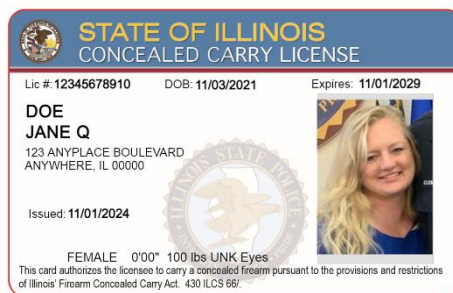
STATE OF ILLINOIS
CONCEALED CARRY LICENSE

Lic #: 12345678910 DOB: 11/03/2021 Expires: 11/01/2029

DOE
JANE Q
123 ANYPLACE BOULEVARD
ANYWHERE, IL 00000

ILLINOIS STATE POLICE

Issued: 11/01/2024

FEMALE 0'00" 100 lbs UNK Eyes

This card authorizes the licensee to carry a concealed firearm pursuant to the provisions and restrictions of Illinois' Firearm Concealed Carry Act. 430 ILCS 66/.